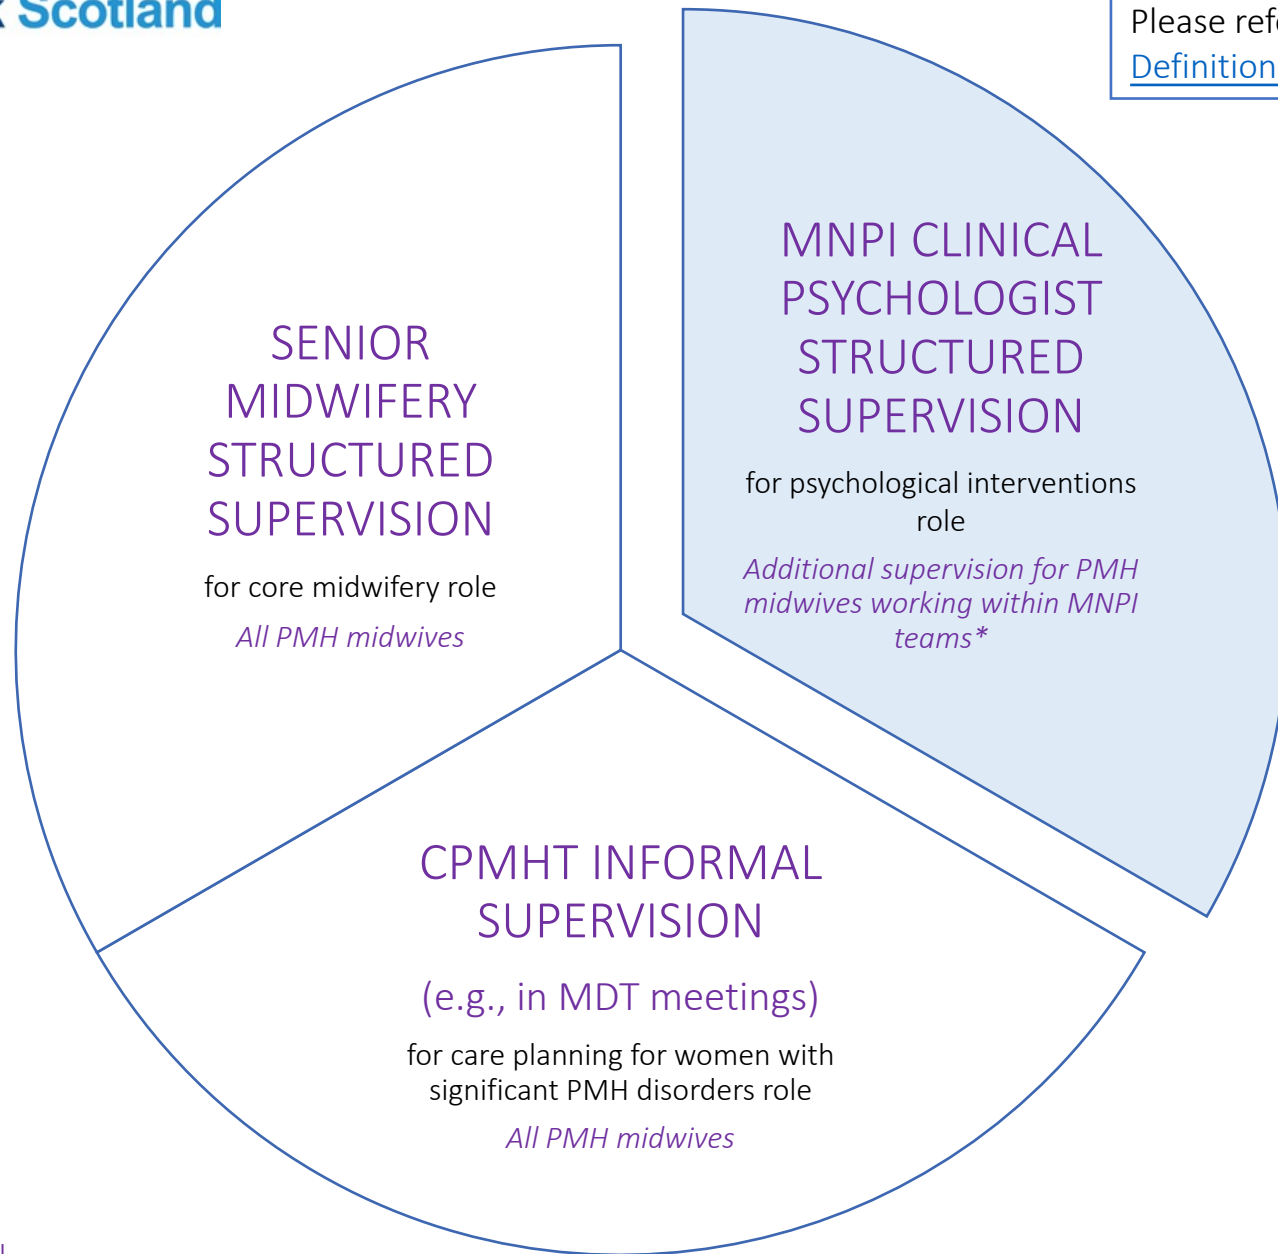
Scotland

Please ref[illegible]
Definition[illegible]

SENIOR MIDWIFERY STRUCTURED SUPERVISION

for core midwifery role

*All PMH midwives*

MNPI CLINICAL PSYCHOLOGIST STRUCTURED SUPERVISION

for psychological interventions role

*Additional supervision for PMH midwives working within MNPI teams\**

CPMHT INFORMAL SUPERVISION

(e.g., in MDT meetings)

for care planning for women with significant PMH disorders role

*All PMH midwives*